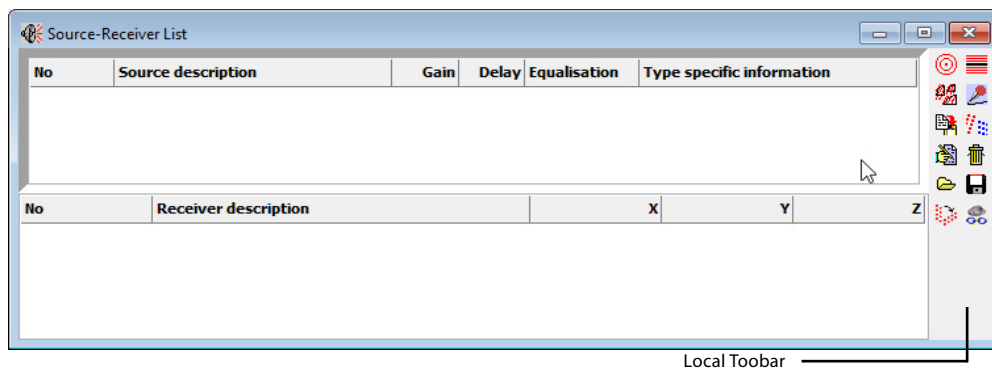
Source-Receiver List

| No | Source description | Gain | Delay | Equalisation | Type specific information |
|---|---|---|---|---|---|

| No | Receiver description | X | Y | Z |
|---|---|---|---|---|

Local Toobar